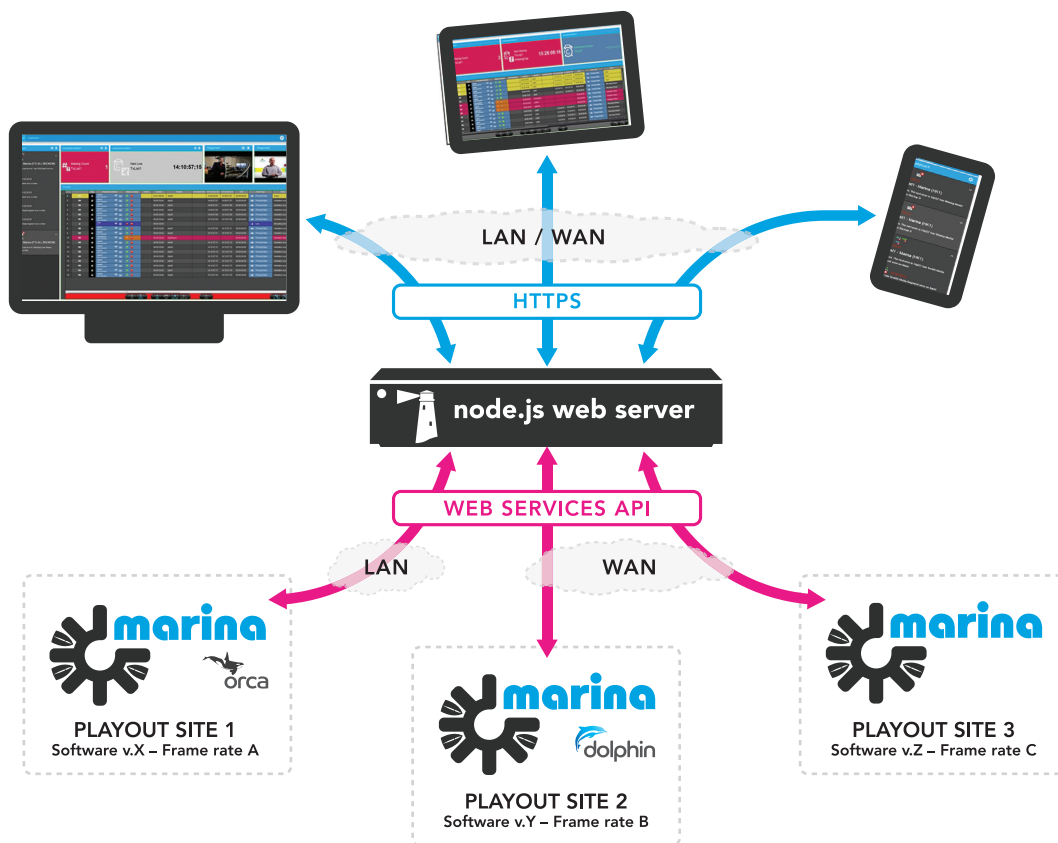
14:10:57:18

15:28:00:18

LAN / WAN

HTTPS

node.js web server

WEB SERVICES API

LAN

WAN

marina

orca

PLAYOUT SITE 1
Software v.X – Frame rate A

marina

dolphin

PLAYOUT SITE 2
Software v.Y – Frame rate B

marina

PLAYOUT SITE 3
Software v.Z – Frame rate C